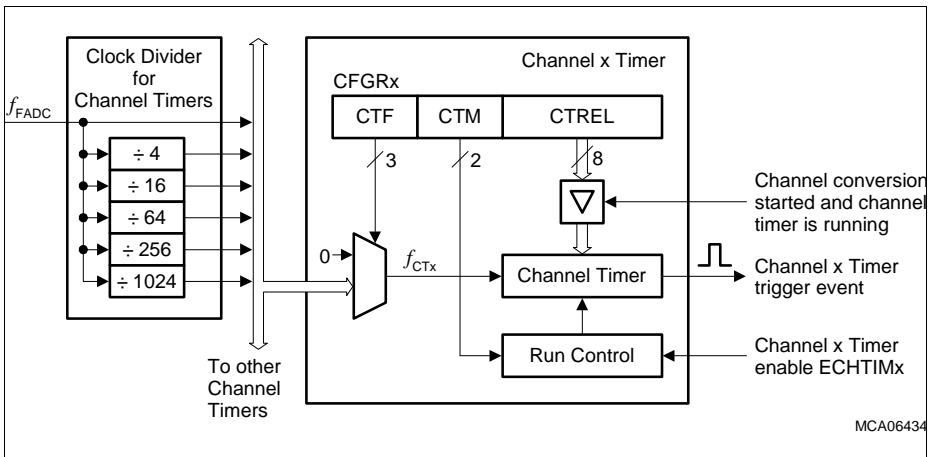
Clock Divider for Channel Timers

$f_{FADC}$

÷ 4

÷ 16

÷ 64

÷ 256

÷ 1024

To other Channel Timers

Channel x Timer

CFGRx

CTF

CTM

CTREL

3

2

8

0

$f_{CTx}$

Channel Timer

Run Control

Channel conversion started and channel timer is running

Channel x Timer trigger event

Channel x Timer enable ECHTIMx

MCA06434